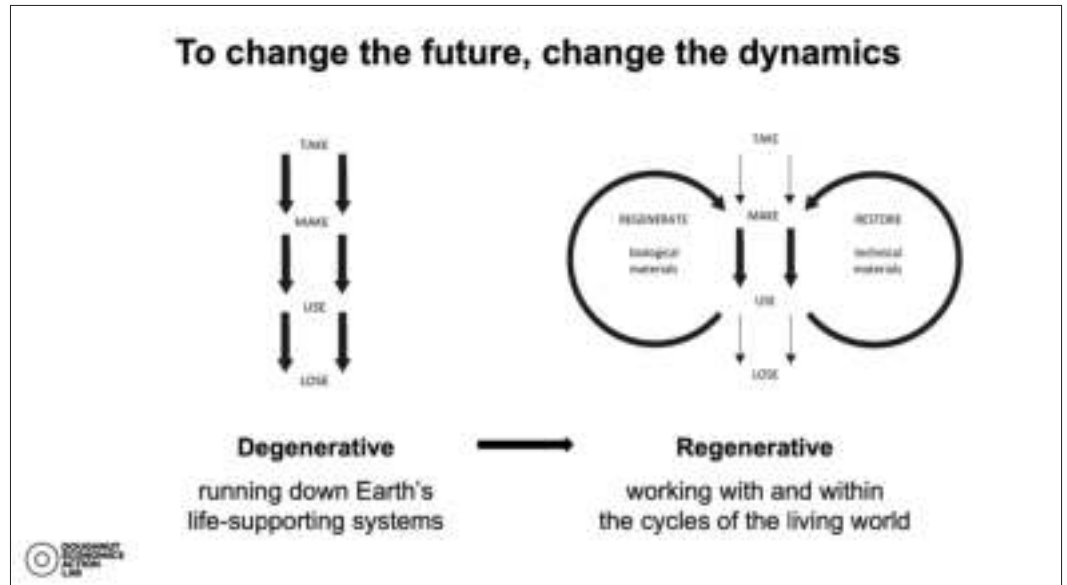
To change the future, change the dynamics

TAKE

MAKE

USE

LOSE

TAKE

REGENERATE

biological materials

MAKE

RESTORE

technical materials

USE

LOSE

Degenerative

running down Earth's life-supporting systems

Regenerative

working with and within the cycles of the living world

DOUGHNUT ECONOMICS ACTION LAB